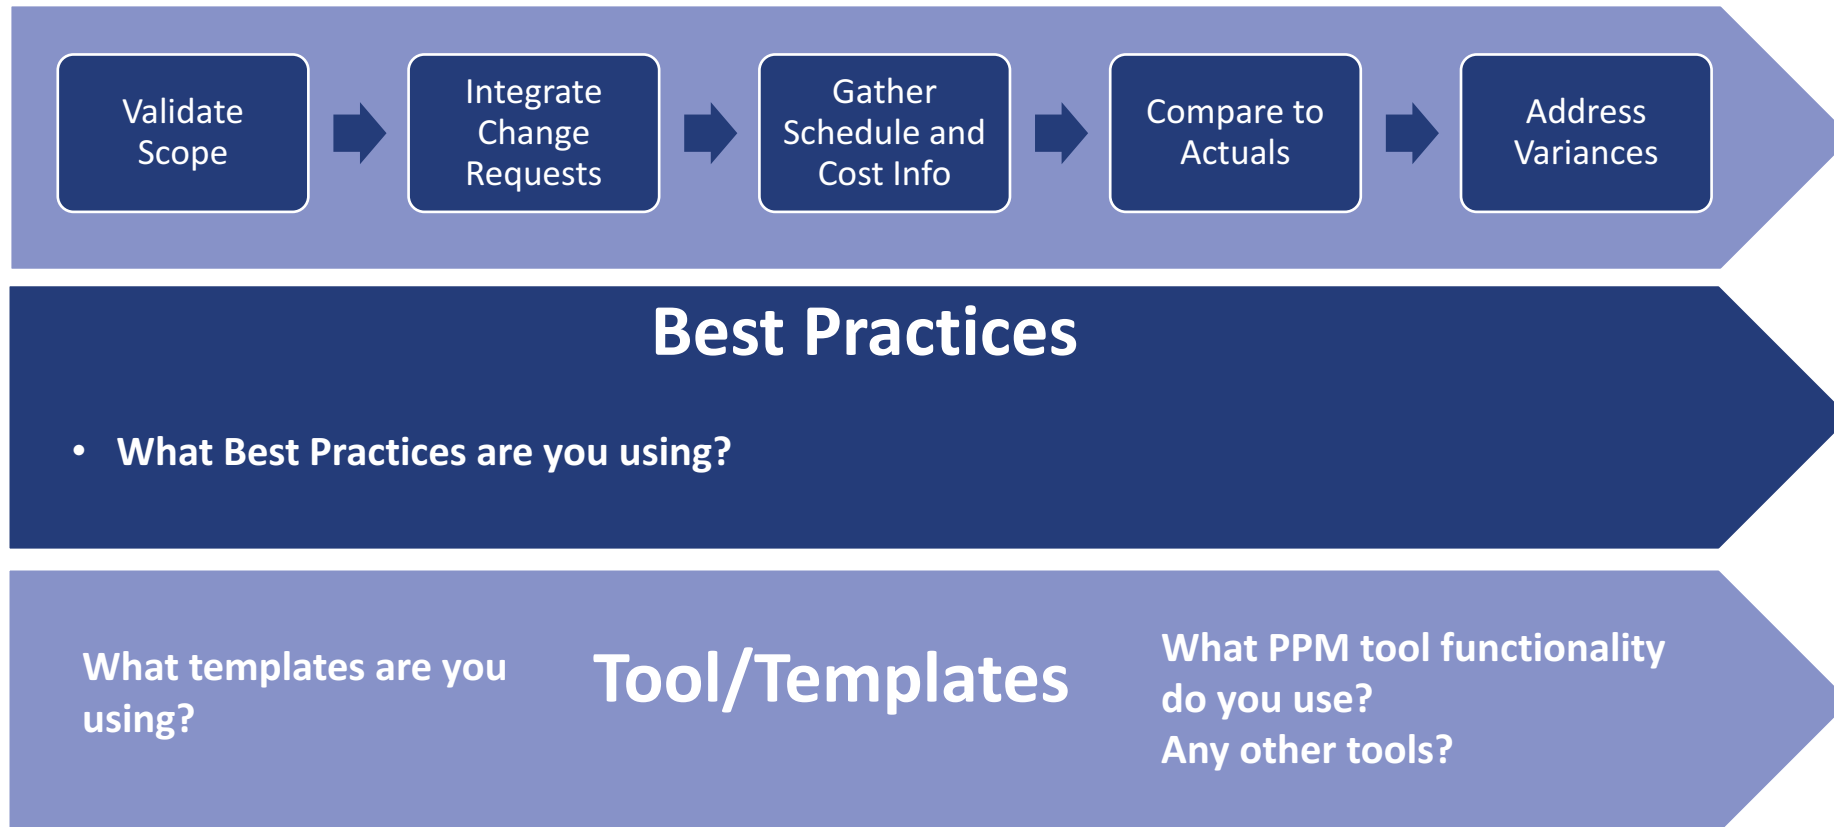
Validate Scope

Integrate Change Requests

Gather Schedule and Cost Info

Compare to Actuals

Address Variances

Best Practices

• What Best Practices are you using?

What templates are you using?

Tool/Templates

What PPM tool functionality do you use?
Any other tools?